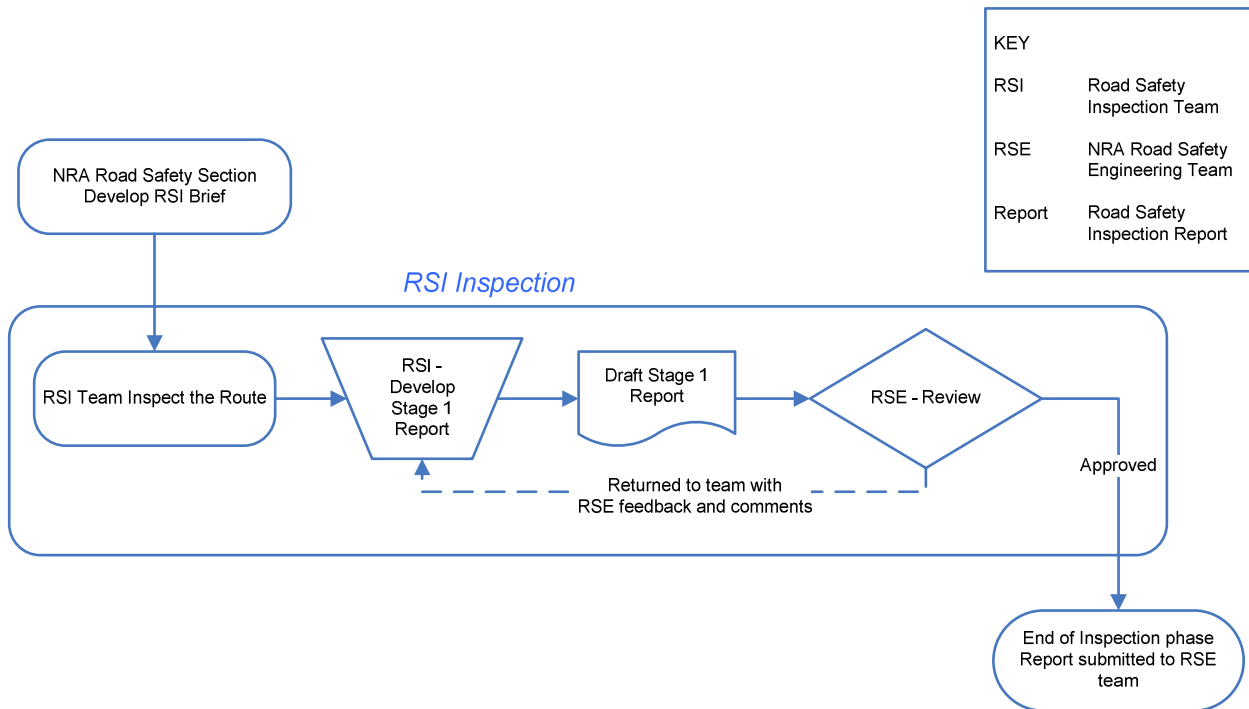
KEY

| RSI | Road Safety Inspection Team |
|---|---|
| RSE | NRA Road Safety Engineering Team |
| Report | Road Safety Inspection Report |

NRA Road Safety Section Develop RSI Brief

RSI Inspection

RSI Team Inspect the Route

RSI - Develop Stage 1 Report

Draft Stage 1 Report

RSE - Review

Returned to team with RSE feedback and comments

Approved

End of Inspection phase Report submitted to RSE team